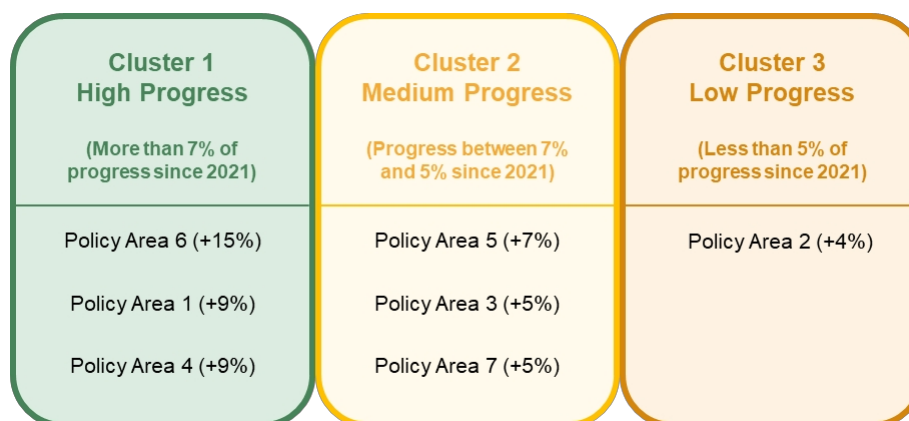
Cluster 1
High Progress

(More than 7% of progress since 2021)

Policy Area 6 (+15%)

Policy Area 1 (+9%)

Policy Area 4 (+9%)

Cluster 2
Medium Progress

(Progress between 7% and 5% since 2021)

Policy Area 5 (+7%)

Policy Area 3 (+5%)

Policy Area 7 (+5%)

Cluster 3
Low Progress

(Less than 5% of progress since 2021)

Policy Area 2 (+4%)